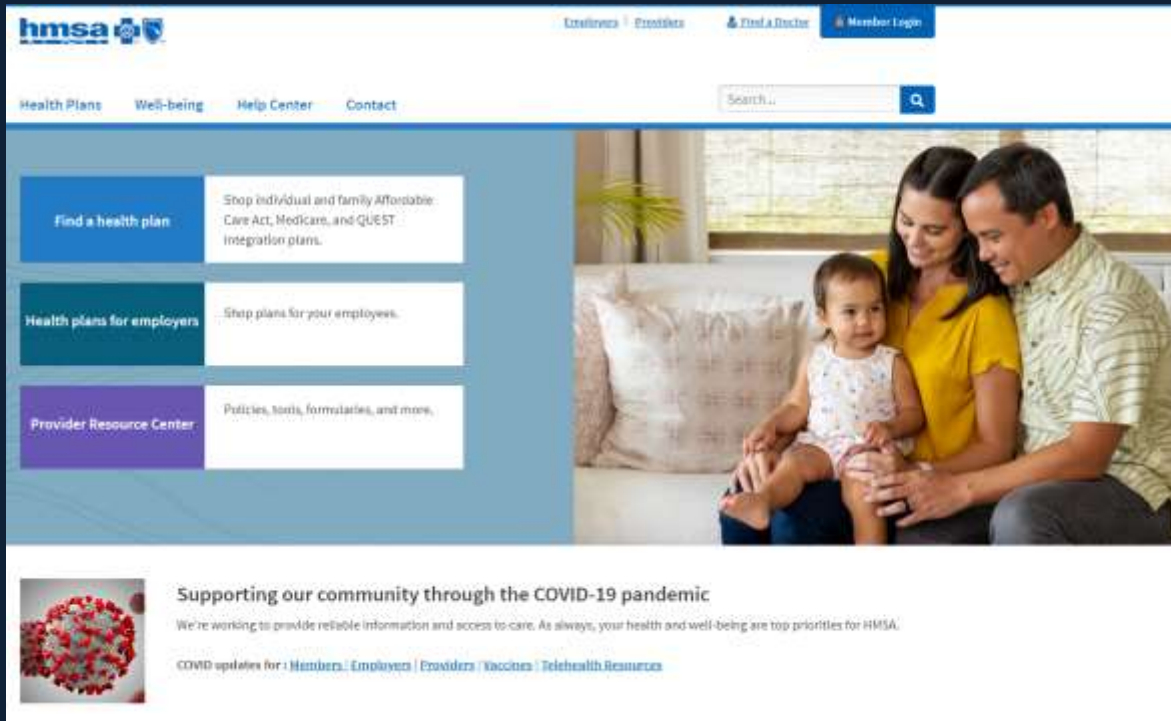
hmsa

Employers | Providers

Find a Doctor

Member Login

Health Plans Well-being Help Center Contact

Search...

Find a health plan

Shop individual and family Affordable Care Act, Medicare, and QUEST Integration plans.

Health plans for employers

Shop plans for your employees.

Provider Resource Center

Policies, tools, formularies, and more.

Supporting our community through the COVID-19 pandemic

We're working to provide reliable information and access to care. As always, your health and well-being are top priorities for HMSA.

COVID updates for : Members | Employers | Providers | Vaccines | Telehealth Resources